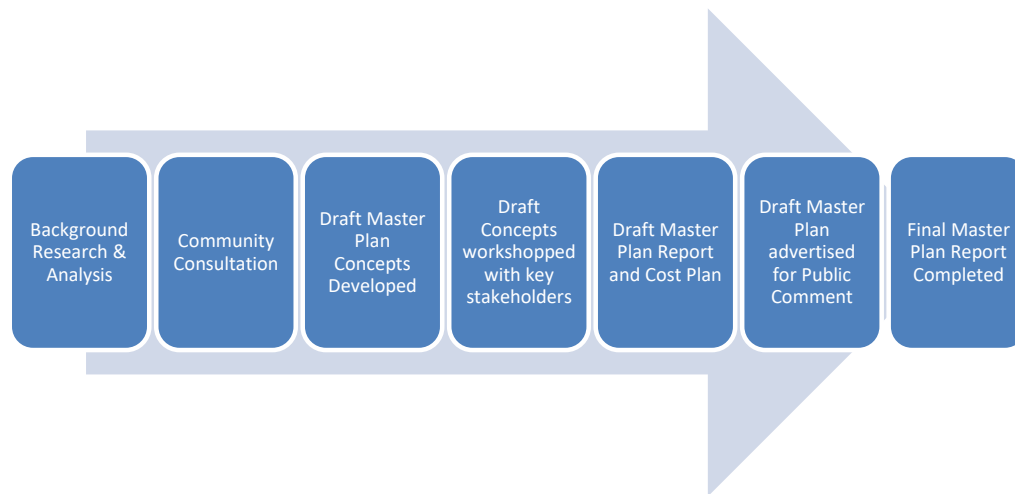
Background Research & Analysis

Community Consultation

Draft Master Plan Concepts Developed

Draft Concepts workshopped with key stakeholders

Draft Master Plan Report and Cost Plan

Draft Master Plan advertised for Public Comment

Final Master Plan Report Completed